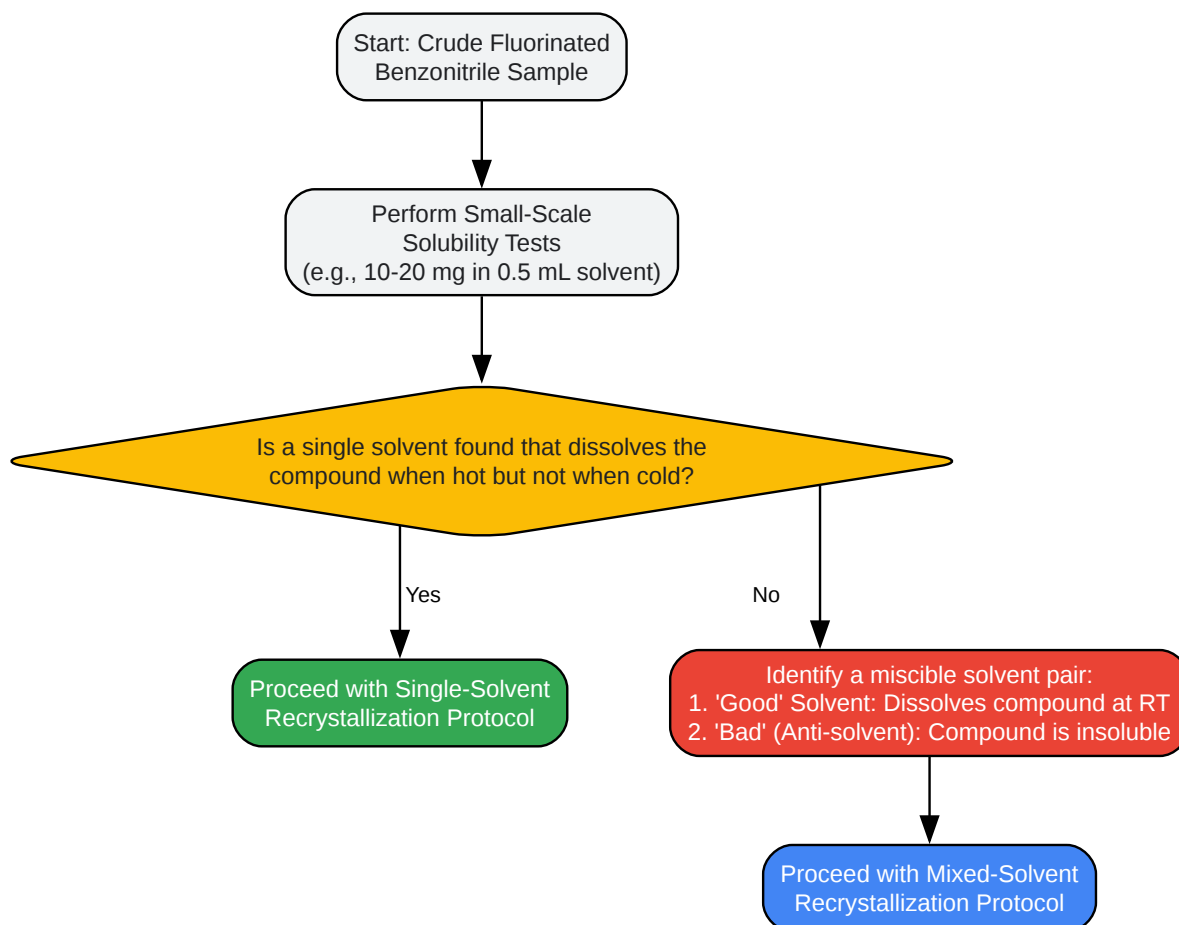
Start: Crude Fluorinated Benzonitrile Sample

Perform Small-Scale Solubility Tests (e.g., 10-20 mg in 0.5 mL solvent)

Is a single solvent found that dissolves the compound when hot but not when cold?

Yes

No

Proceed with Single-Solvent Recrystallization Protocol

Identify a miscible solvent pair:
1. 'Good' Solvent: Dissolves compound at RT
2. 'Bad' (Anti-solvent): Compound is insoluble

Proceed with Mixed-Solvent Recrystallization Protocol